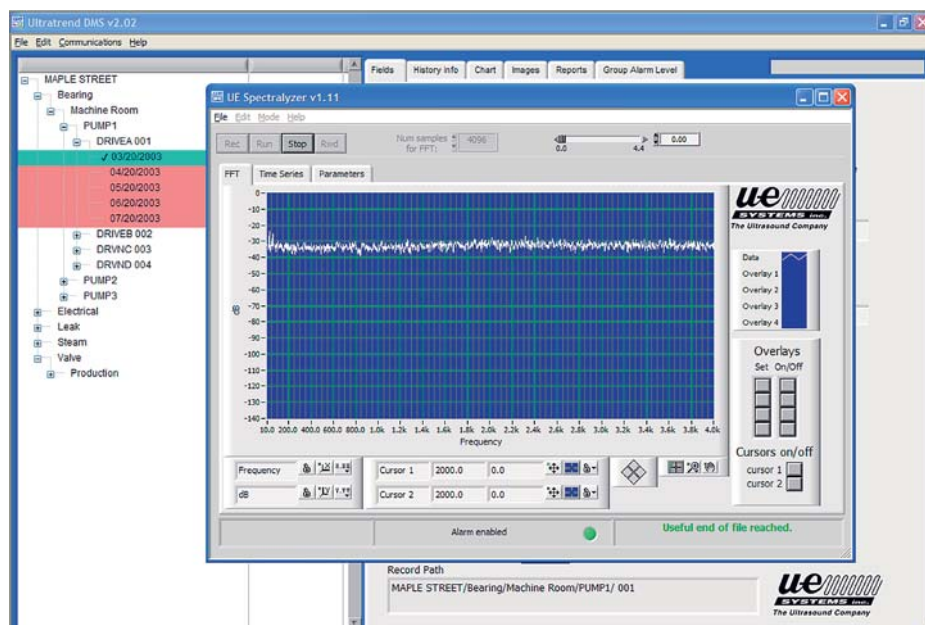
Ultratrend DMS v2.02

File Edit Communications Help

MAPLE STREET
Bearing
Machine Room
PUMP1
DRIVEA 001
✓ 03/20/2003
04/20/2003
05/20/2003
06/20/2003
07/20/2003
DRIVEB 002
DRVNC 003
DRVND 004
PUMP2
PUMP3
Electrical
Leak
Steam
Valve
Production

Fields History info Chart Images Reports Group Alarm Level

UE Spectralyzer v1.11

File Edit Mode Help

Rec Run Stop Rwd

Num samples for FFT: 4096

0.0 4.4 0.00

FFT Time Series Parameters

0- -10- -20- -30- -40- -50- -60- -70- -80- -90- -100- -110- -120- -130- -140-

dB

10.0 200.0 400.0 600.0 800.0 1.0k 1.2k 1.4k 1.6k 1.8k 2.0k 2.2k 2.4k 2.6k 2.8k 3.0k 3.2k 3.4k 3.6k 3.8k 4.0k

Frequency

ue SYSTEMS inc. The Ultrasound Company

Data
Overlay 1
Overlay 2
Overlay 3
Overlay 4

Overlays
Set On/Off

Cursors on/off
cursor 1
cursor 2

Frequency
dB

Cursor 1 2000.0 0.0
Cursor 2 2000.0 0.0

Alarm enabled

Useful end of file reached.

Record Path
MAPLE STREET/Bearing/Machine Room/PUMP1/ 001

ue SYSTEMS inc. The Ultrasound Company